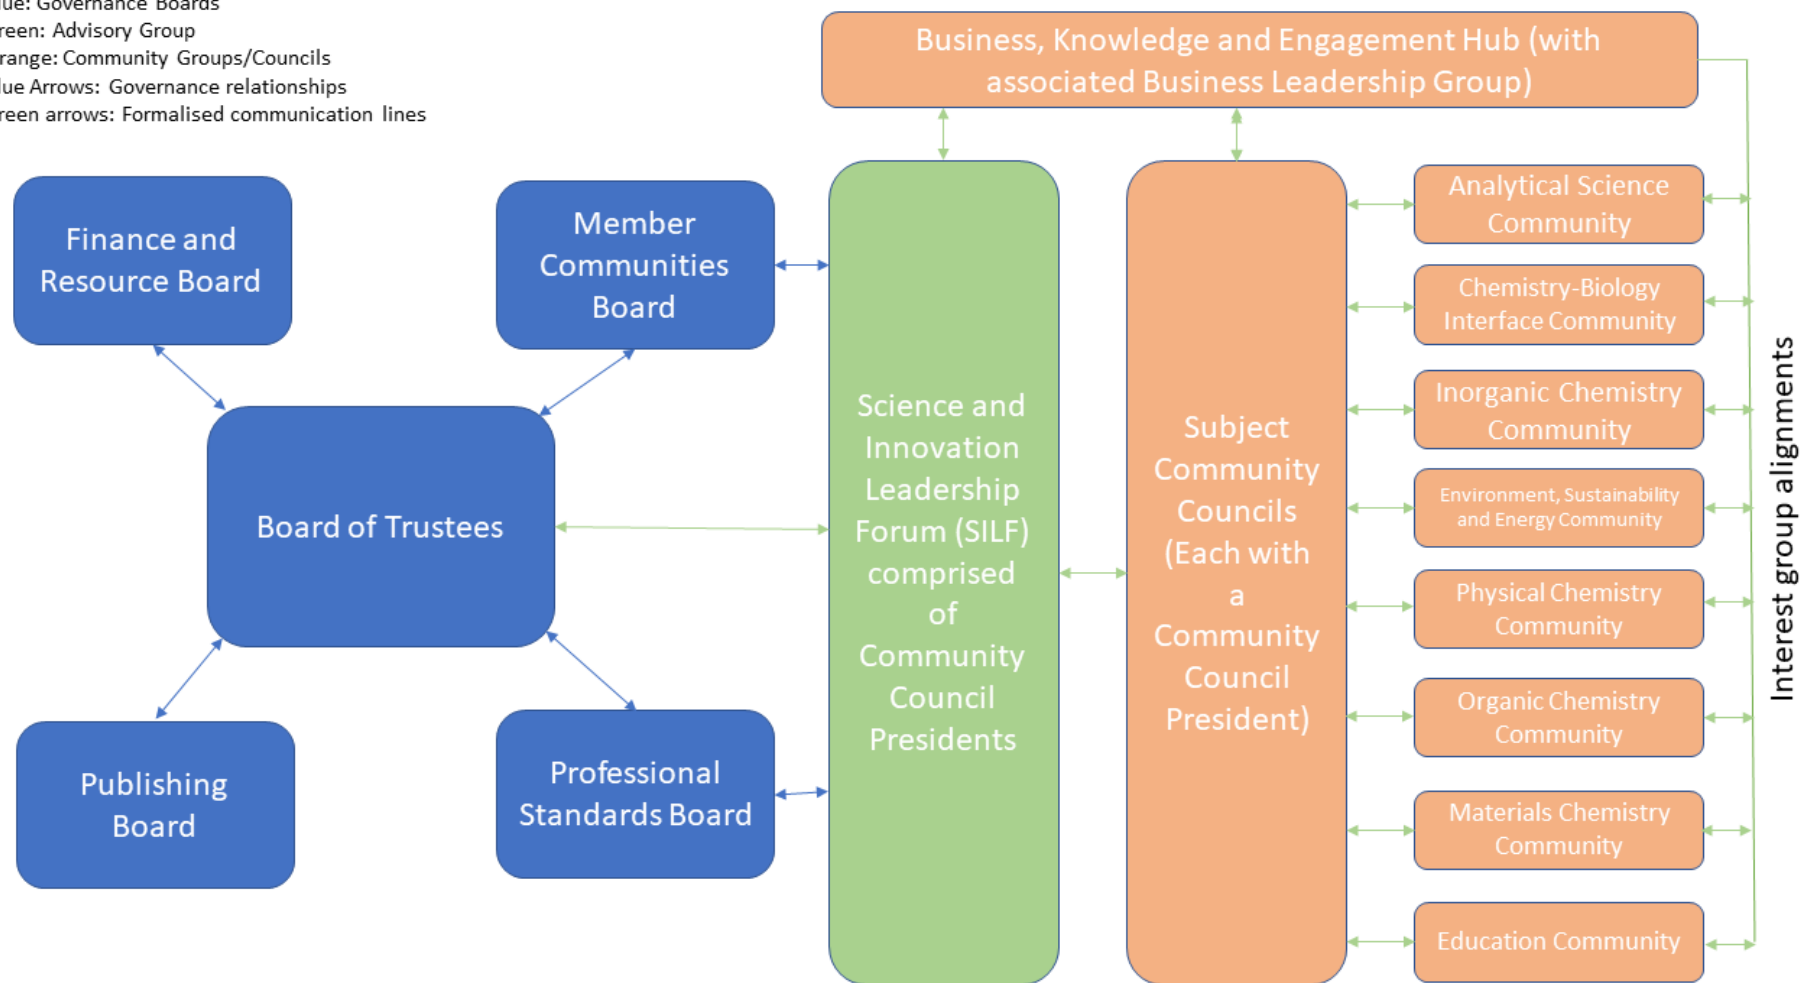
lue: Governance Boards
reen: Advisory Group
range: Community Groups/Councils
lue Arrows: Governance relationships
reen arrows: Formalised communication lines

Business, Knowledge and Engagement Hub (with associated Business Leadership Group)

Finance and Resource Board

Member Communities Board

Board of Trustees

Publishing Board

Professional Standards Board

Science and Innovation Leadership Forum (SILF) comprised of Community Council Presidents

Subject Community Councils (Each with a Community Council President)

Analytical Science Community

Chemistry-Biology Interface Community

Inorganic Chemistry Community

Environment, Sustainability and Energy Community

Physical Chemistry Community

Organic Chemistry Community

Materials Chemistry Community

Education Community

Interest group alignments